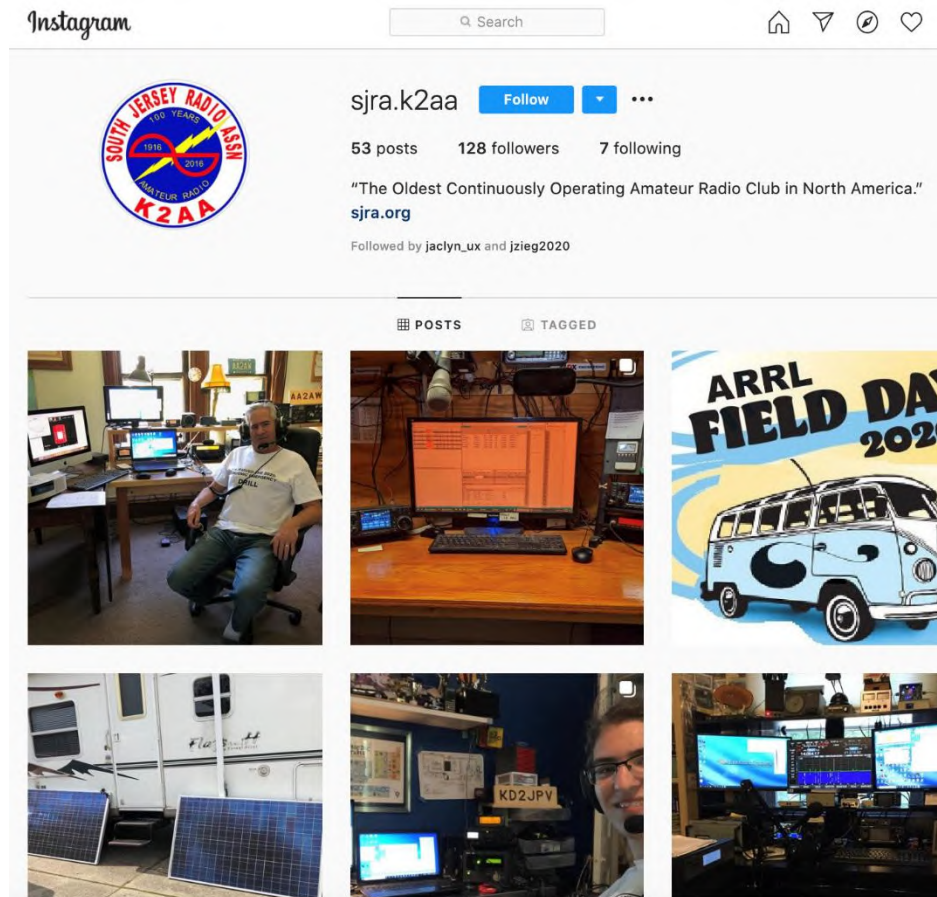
Instagram

Search

SOUTH JERSEY RADIO ASSN
100 YEARS
1916 2016
AMATEUR RADIO
K2AA

sjra.k2aa Follow ···

53 posts 128 followers 7 following

"The Oldest Continuously Operating Amateur Radio Club in North America."
sjra.org

Followed by jaclyn_ux and jzieg2020

POSTS TAGGED

AA2AW

DRILL

ARRL FIELD DA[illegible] 202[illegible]

Flagstaff

KD2JPV